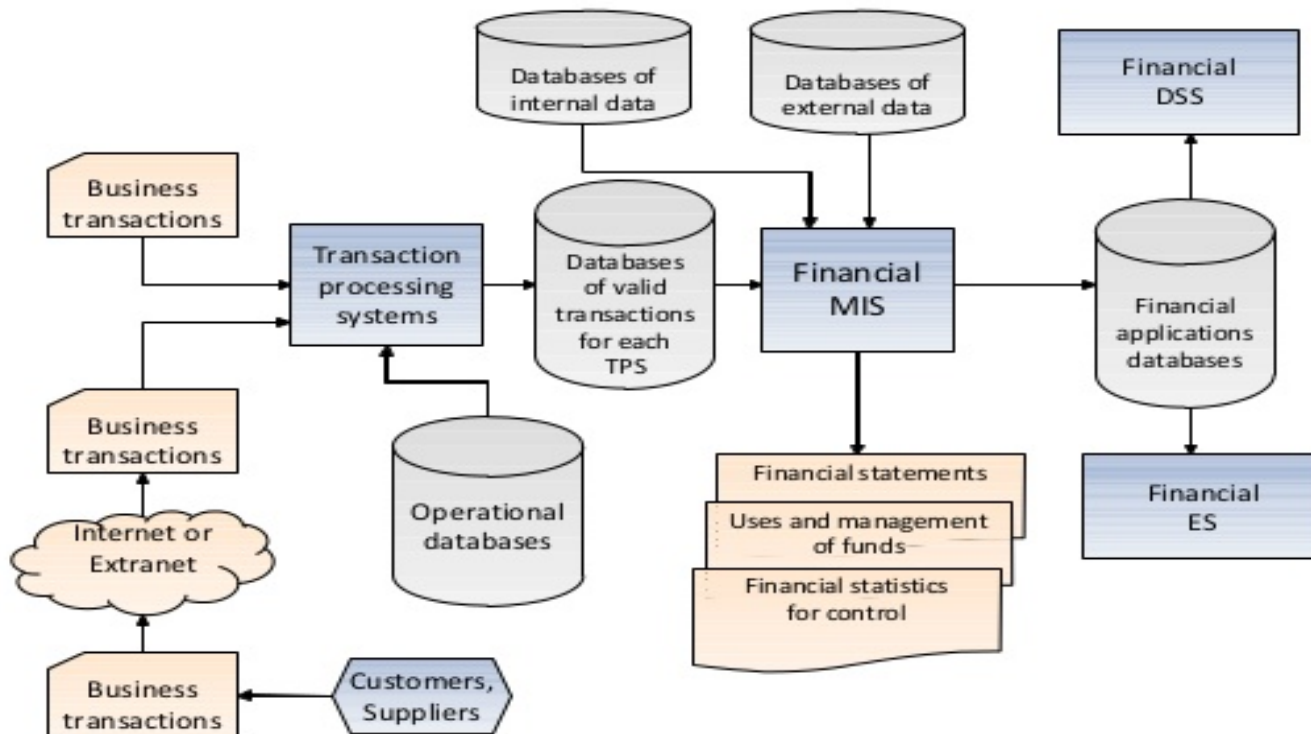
Databases of internal data

Databases of external data

Financial DSS

Business transactions

Transaction processing systems

Databases of valid transactions for each TPS

Financial MIS

Financial applications databases

Business transactions

Operational databases

Financial statements

Uses and management of funds

Financial statistics for control

Financial ES

Internet or Extranet

Business transactions

Customers, Suppliers